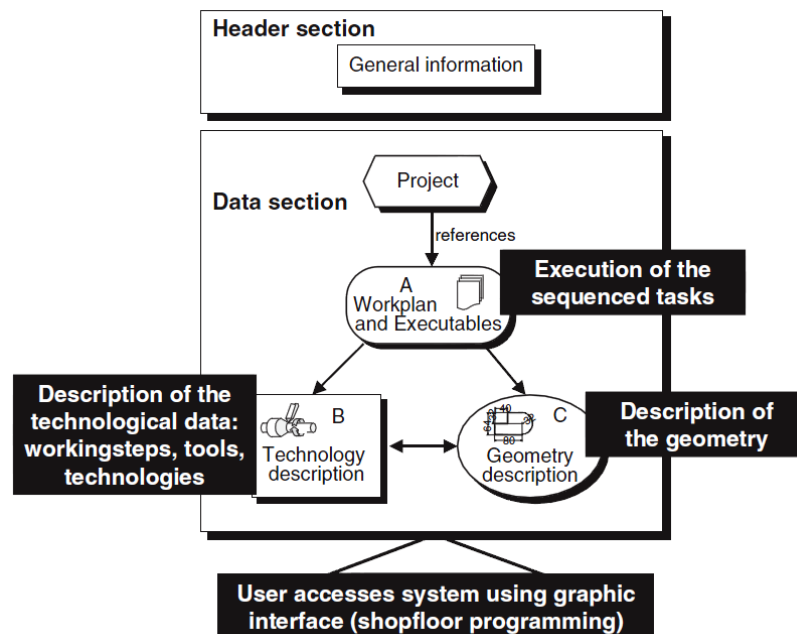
Header section

General information

Data section

Project

references

A
Workplan
and Executables

Execution of the sequenced tasks

Description of the technological data: workingsteps, tools, technologies

B
Technology description

40
64
80

C
Geometry description

Description of the geometry

User accesses system using graphic interface (shopfloor programming)